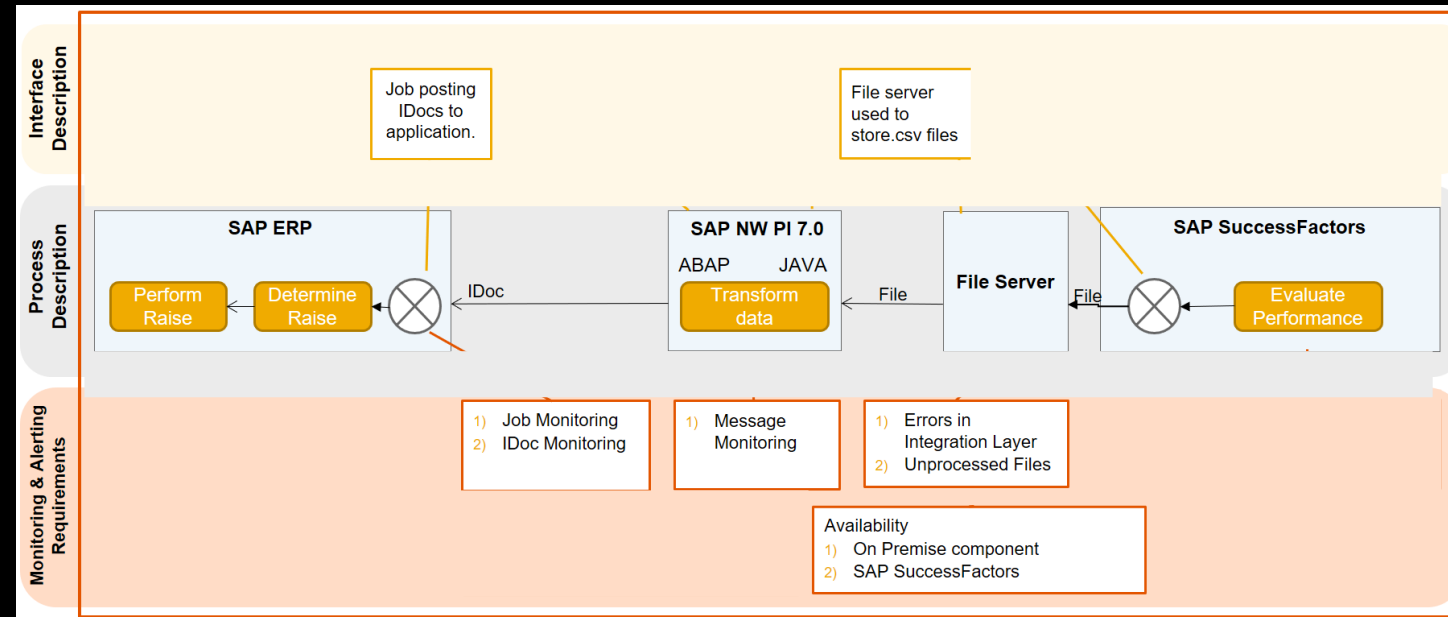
Interface Description

Job posting IDocs to application.

File server used to store.csv files

Process Description

SAP ERP

Perform Raise

Determine Raise

IDoc

SAP NW PI 7.0

ABAP

JAVA

Transform data

File

File Server

File

SAP SuccessFactors

Evaluate Performance

Monitoring & Alerting Requirements

1) Job Monitoring
2) IDoc Monitoring

1) Message Monitoring

1) Errors in Integration Layer
2) Unprocessed Files

Availability
1) On Premise component
2) SAP SuccessFactors